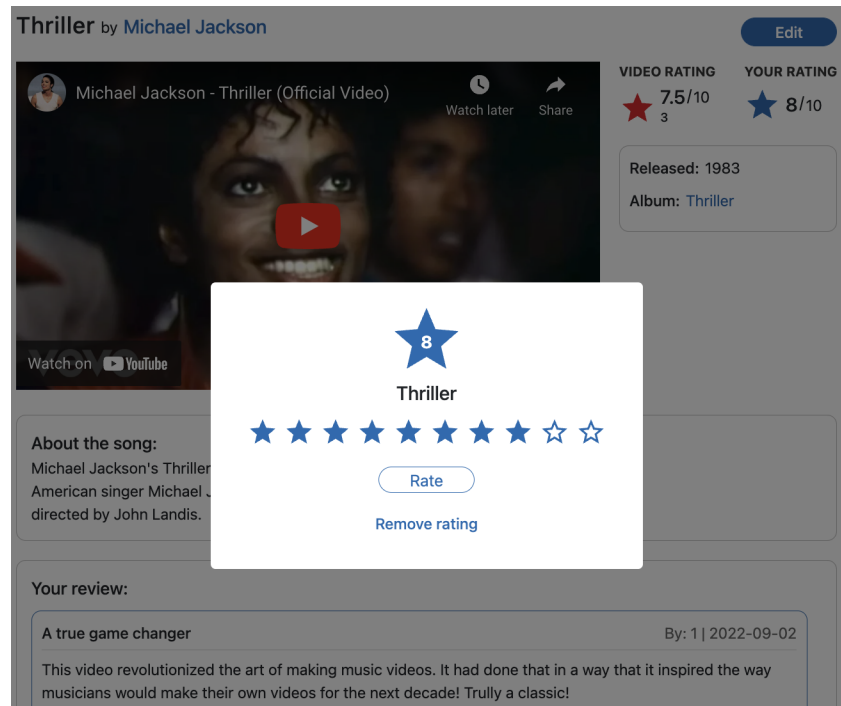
Thriller by Michael Jackson

Edit

Michael Jackson - Thriller (Official Video)

Watch later

Share

Watch on YouTube

VIDEO RATING
7.5/10
3

YOUR RATING
8/10

Released: 1983

Album: Thriller

8

Thriller

Rate

Remove rating

About the song:
Michael Jackson's Thriller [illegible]
American singer Michael J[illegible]
directed by John Landis.

Your review:

A true game changer

By: 1 | 2022-09-02

This video revolutionized the art of making music videos. It had done that in a way that it inspired the way musicians would make their own videos for the next decade! Trully a classic!